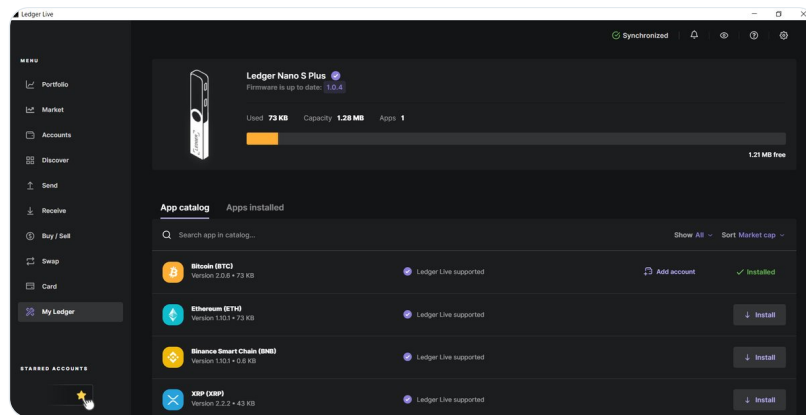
Ledger Live

Synchronized

MENU

Portfolio

Market

Accounts

Discover

Send

Receive

Buy / Sell

Swap

Card

My Ledger

STARRED ACCOUNTS

Ledger Nano S Plus

Firmware is up to date: 1.0.4

Used 73 KB Capacity 1.28 MB Apps 1

1.21 MB free

App catalog Apps installed

Search app in catalog...

Show All Sort Market cap

| | | | |
|---|---|---|---|
| Bitcoin (BTC) Version 2.0.6 • 73 KB | Ledger Live supported | Add account | Installed |
| Ethereum (ETH) Version 1.10.1 • 73 KB | Ledger Live supported | | Install |
| Binance Smart Chain (BNB) Version 1.10.1 • 0.6 KB | Ledger Live supported | | Install |
| XRP (XRP) Version 2.2.2 • 43 KB | Ledger Live supported | | Install |